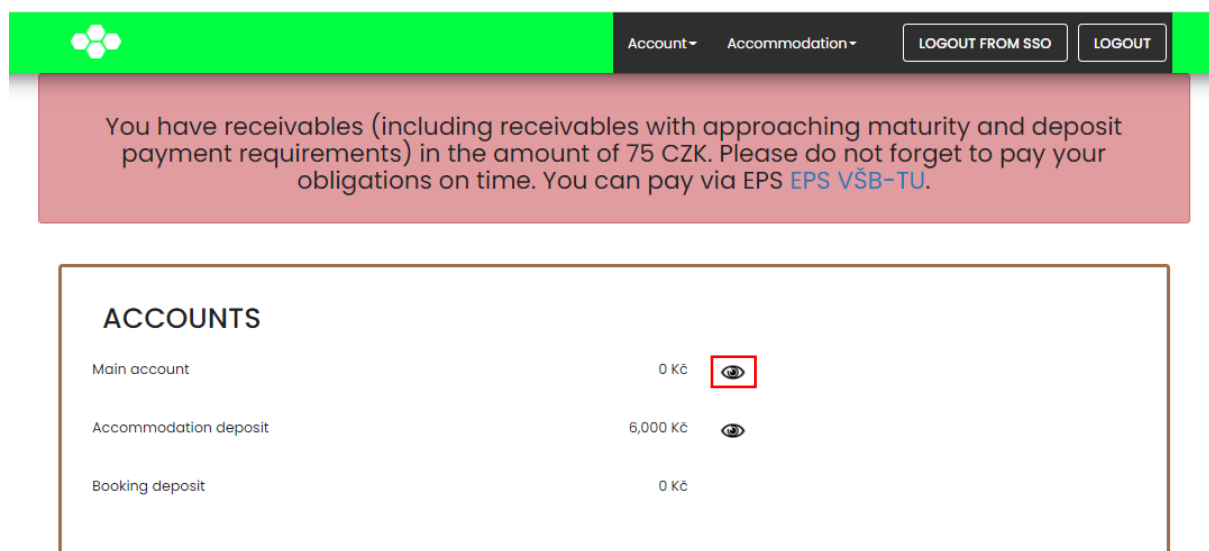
Account Accommodation LOGOUT FROM SSO LOGOUT

You have receivables (including receivables with approaching maturity and deposit payment requirements) in the amount of 75 CZK. Please do not forget to pay your obligations on time. You can pay via EPS EPS VŠB-TU.

ACCOUNTS

| | |
|---|---|
| Main account | 0 Kč |
| Accommodation deposit | 6,000 Kč |
| Booking deposit | 0 Kč |